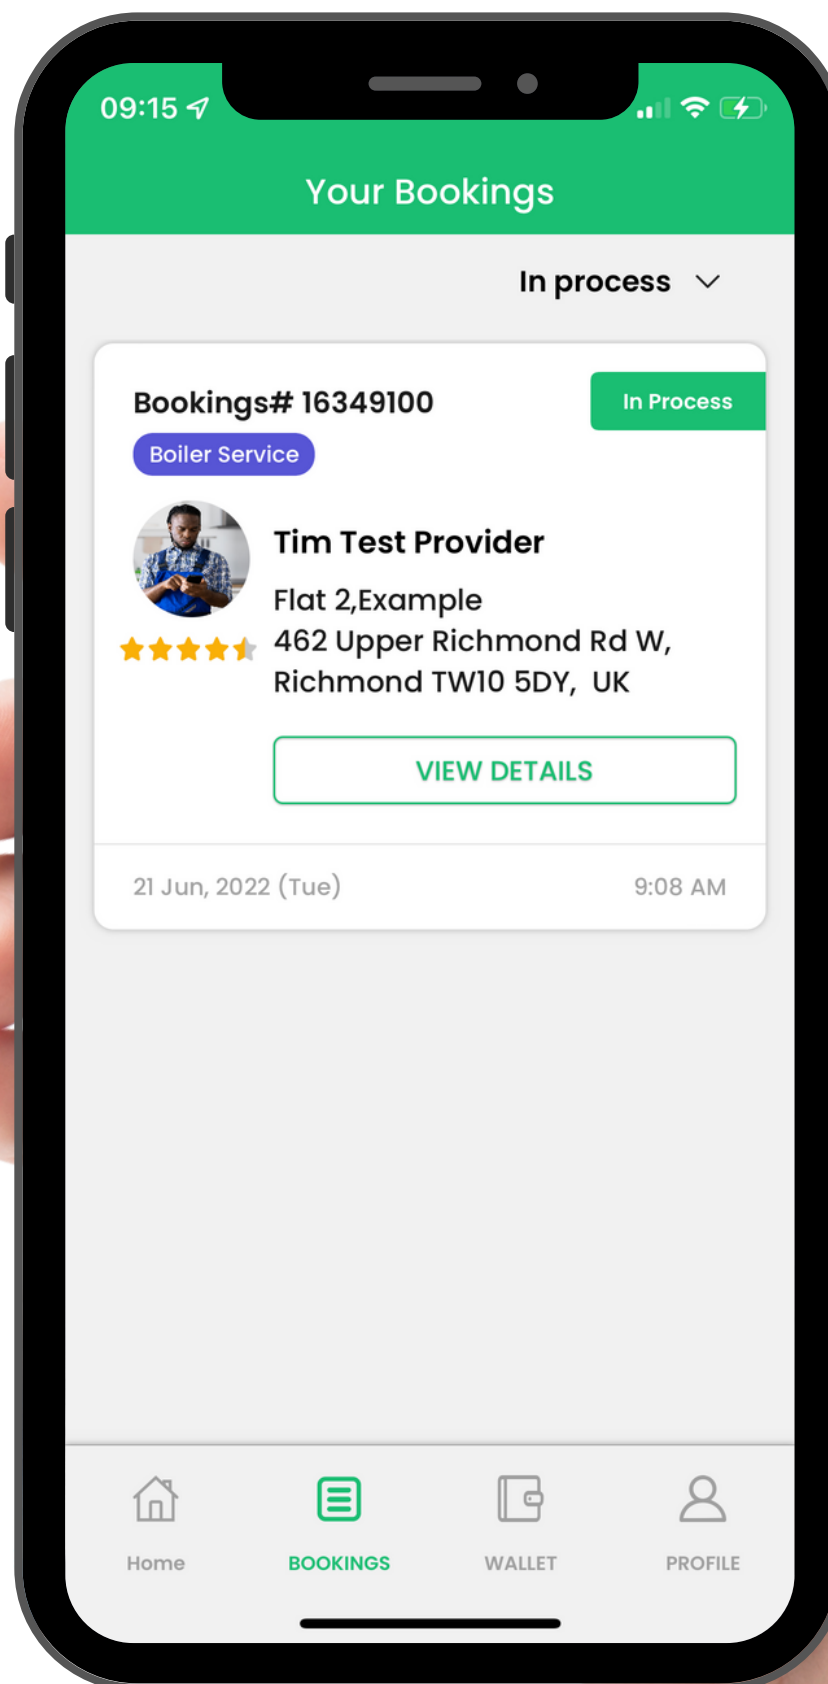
09:15

Your Bookings

In process

Bookings# 16349100

In Process

Boiler Service

Tim Test Provider

Flat 2,Example
462 Upper Richmond Rd W, Richmond TW10 5DY, UK

VIEW DETAILS

21 Jun, 2022 (Tue)

9:08 AM

Home

BOOKINGS

WALLET

PROFILE